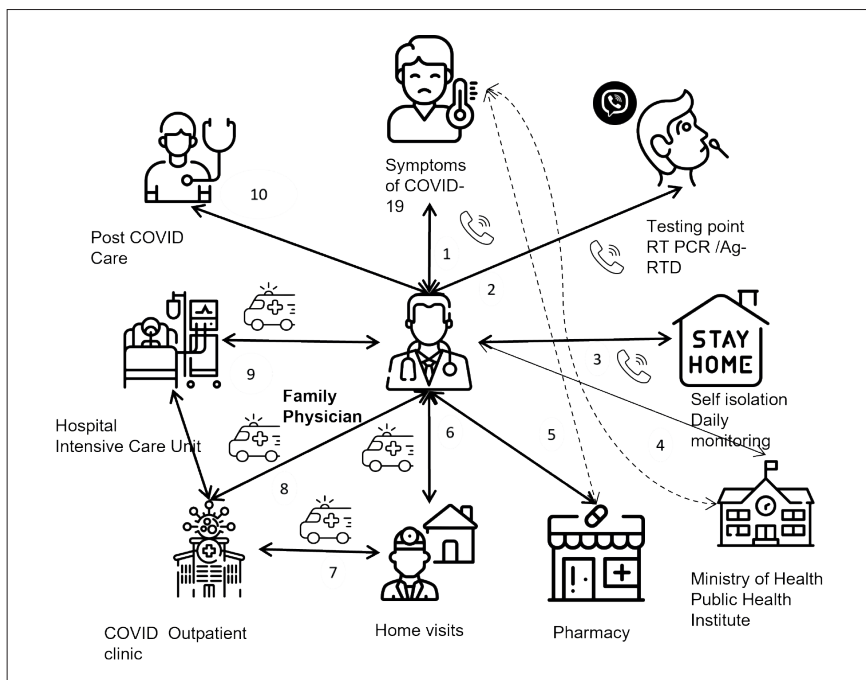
Symptoms of COVID-19

Testing point RT PCR /Ag-RTD

Post COVID Care

10

1

2

STAY HOME

3

Self isolation Daily monitoring

9

Family Physician

Hospital Intensive Care Unit

6

5

4

8

Ministry of Health Public Health Institute

7

COVID Outpatient clinic

Home visits

Pharmacy